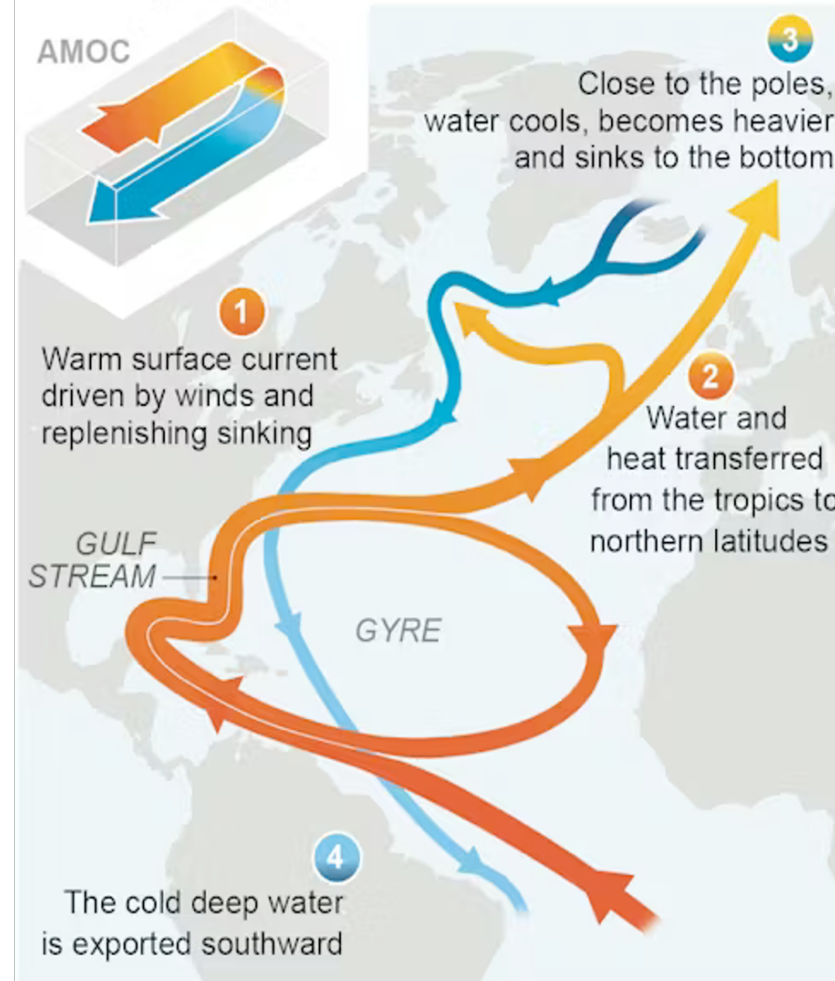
AMOC

3
Close to the poles, water cools, becomes heavier and sinks to the bottom

1
Warm surface current driven by winds and replenishing sinking

2
Water and heat transferred from the tropics to northern latitudes

GULF STREAM

GYRE

4
The cold deep water is exported southward